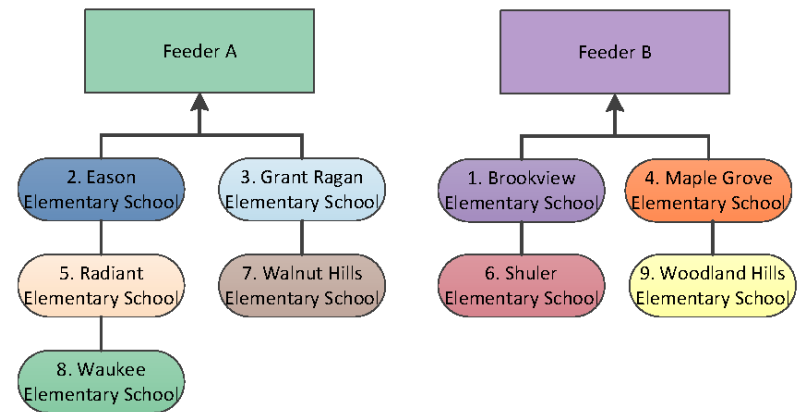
Feeder A

2. Eason Elementary School

5. Radiant Elementary School

8. Waukee Elementary School

3. Grant Ragan Elementary School

7. Walnut Hills Elementary School

Feeder B

1. Brookview Elementary School

6. Shuler Elementary School

4. Maple Grove Elementary School

9. Woodland Hills Elementary School